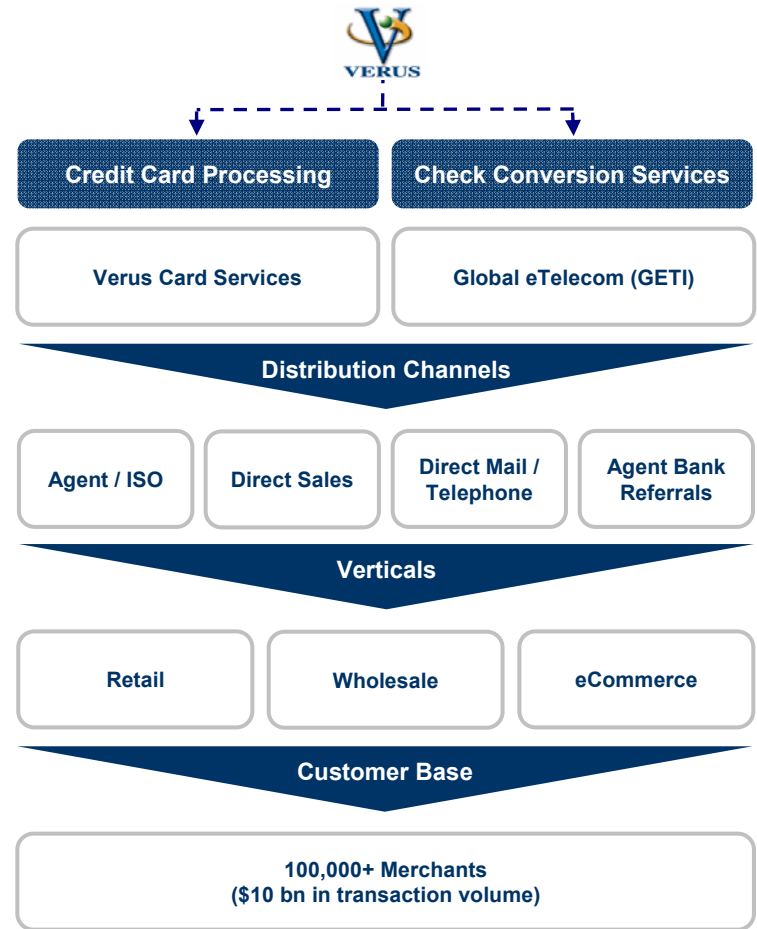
VERUS

Credit Card Processing

Check Conversion Services

Verus Card Services

Global eTelecom (GETI)

Distribution Channels

Agent / ISO

Direct Sales

Direct Mail / Telephone

Agent Bank Referrals

Verticals

Retail

Wholesale

eCommerce

Customer Base

100,000+ Merchants
($10 bn in transaction volume)